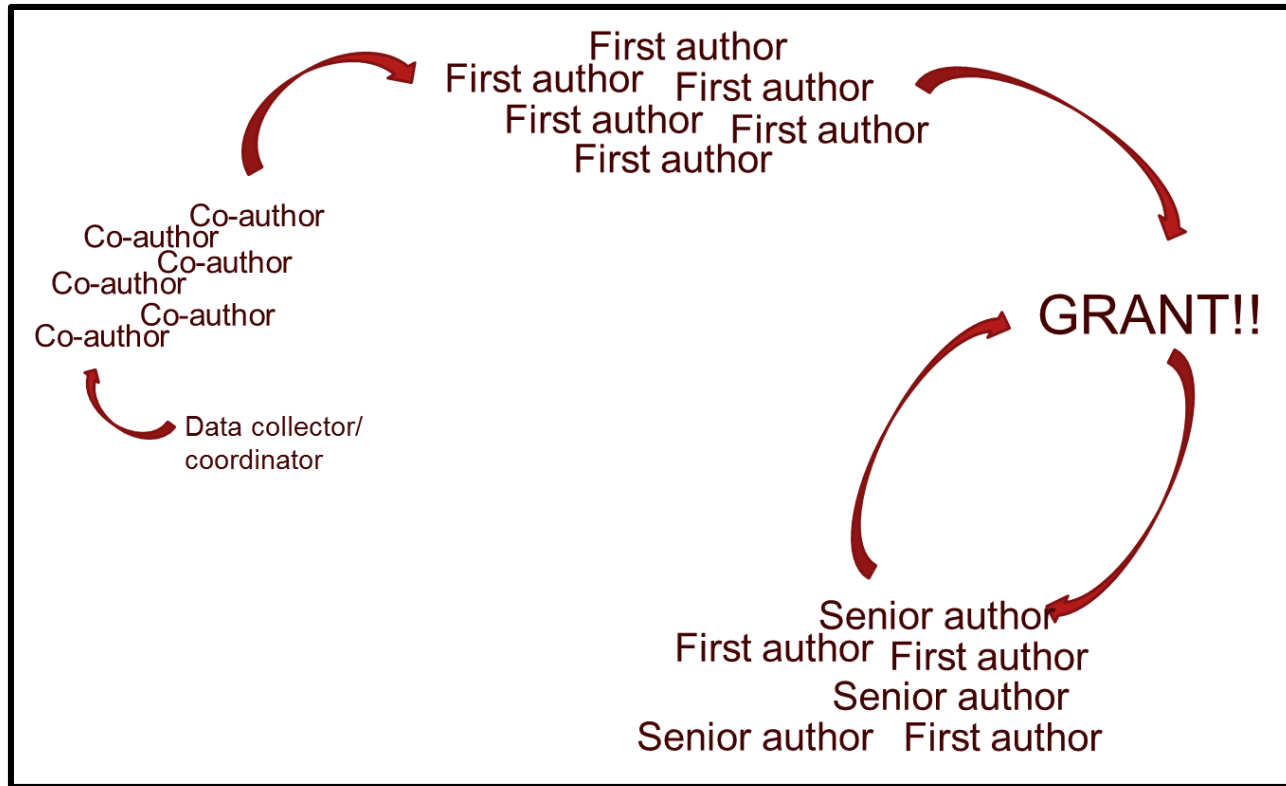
First author
First author First author
First author First author
First author

Co-author
Co-author
Co-author
Co-author
Co-author
Co-author

Data collector/ coordinator

GRANT!!

Senior author
First author First author
Senior author
Senior author First author